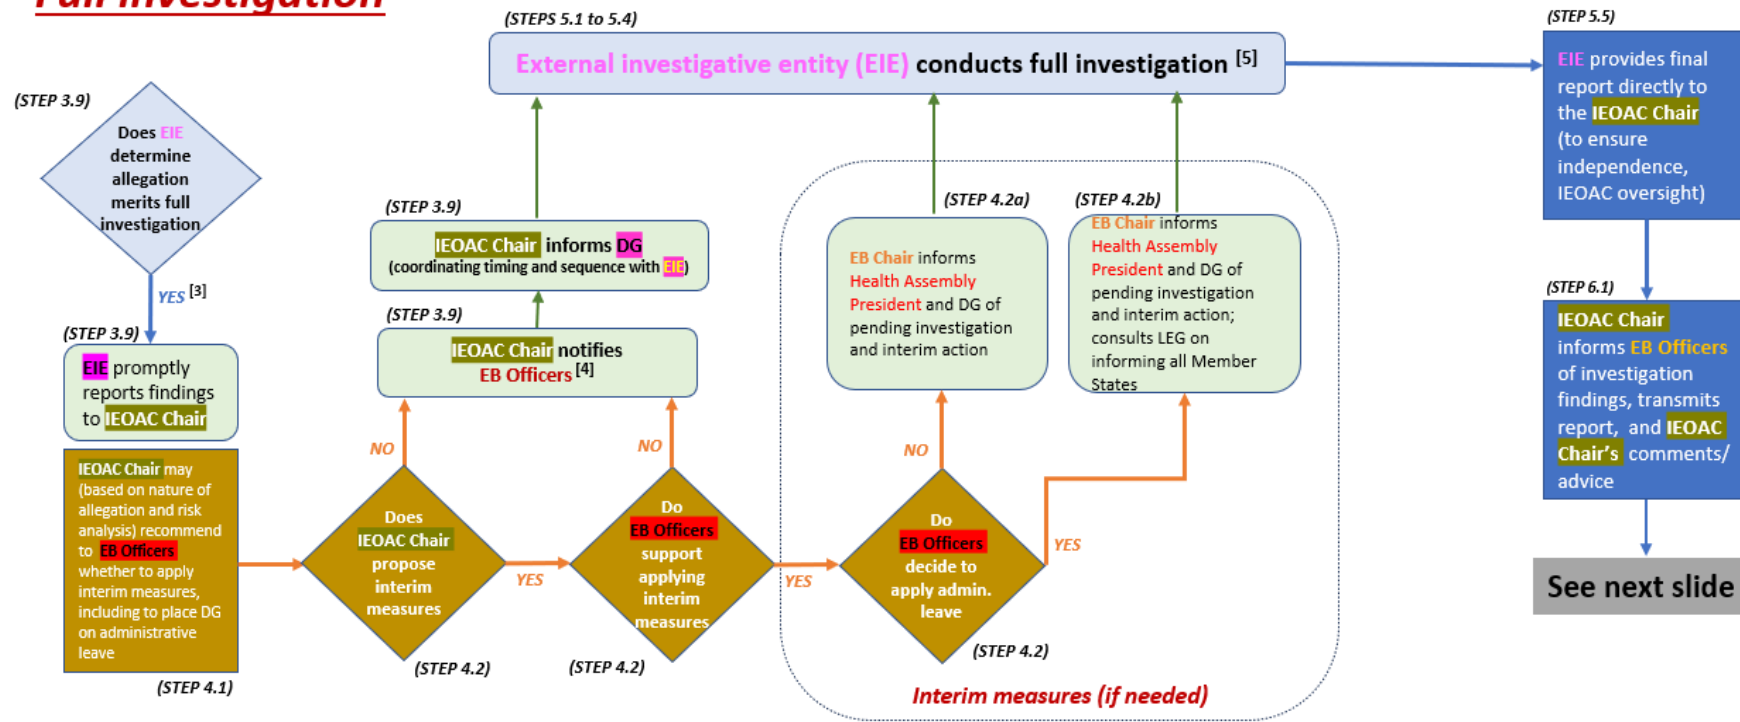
Full investigation

(STEPS 5.1 to 5.4)

External investigative entity (EIE) conducts full investigation [5]

(STEP 5.5)

EIE provides final report directly to the IEOAC Chair (to ensure independence, IEOAC oversight)

(STEP 3.9)

Does EIE determine allegation merits full investigation

YES [3]

(STEP 3.9)

EIE promptly reports findings to IEOAC Chair

IEOAC Chair may (based on nature of allegation and risk analysis) recommend to EB Officers whether to apply interim measures, including to place DG on administrative leave

(STEP 4.1)

(STEP 3.9)

IEOAC Chair informs DG (coordinating timing and sequence with EIE)

(STEP 3.9)

IEOAC Chair notifies EB Officers [4]

NO

Does IEOAC Chair propose interim measures

(STEP 4.2)

YES

NO

Do EB Officers support applying interim measures

(STEP 4.2)

YES

(STEP 4.2a)

EB Chair informs Health Assembly President and DG of pending investigation and interim action

(STEP 4.2b)

EB Chair informs Health Assembly President and DG of pending investigation and interim action; consults LEG on informing all Member States

NO

Do EB Officers decide to apply admin. leave

YES

(STEP 4.2)

Interim measures (if needed)

(STEP 6.1)

IEOAC Chair informs EB Officers of investigation findings, transmits report, and IEOAC Chair's comments/ advice

See next slide